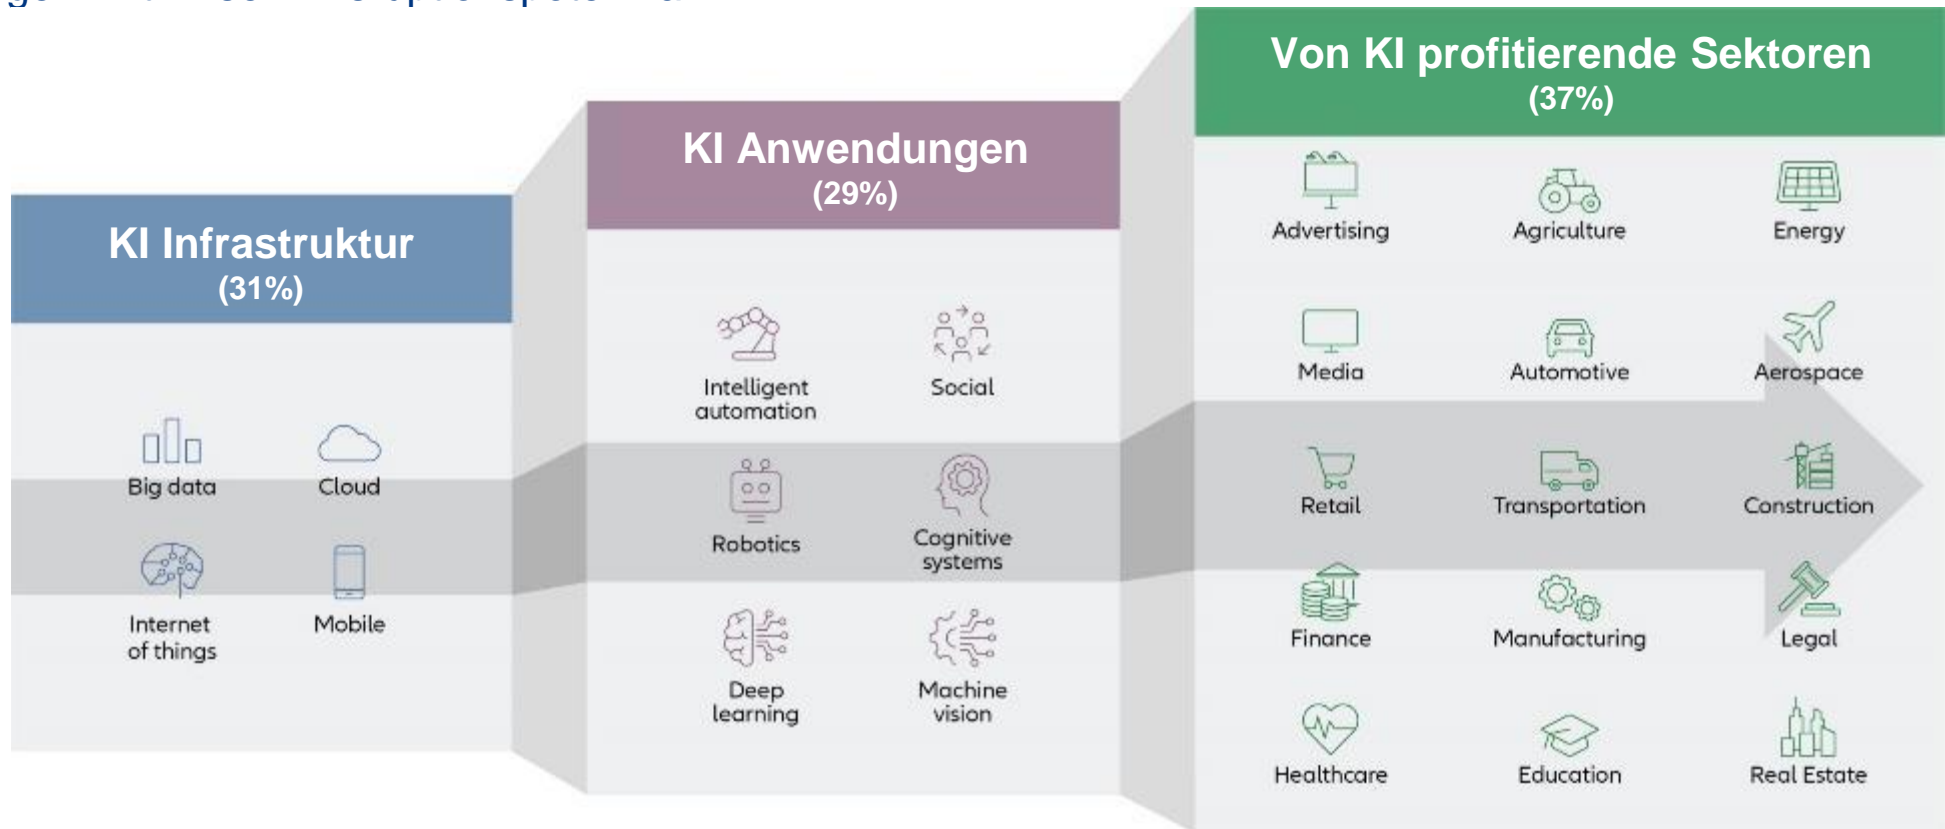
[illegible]

KI Infrastruktur
(31%)

Big data
Cloud
Internet of things
Mobile

KI Anwendungen
(29%)

Intelligent automation
Social
Robotics
Cognitive systems
Deep learning
Machine vision

Von KI profitierende Sektoren
(37%)

Advertising
Agriculture
Energy
Media
Automotive
Aerospace
Retail
Transportation
Construction
Finance
Manufacturing
Legal
Healthcare
Education
Real Estate